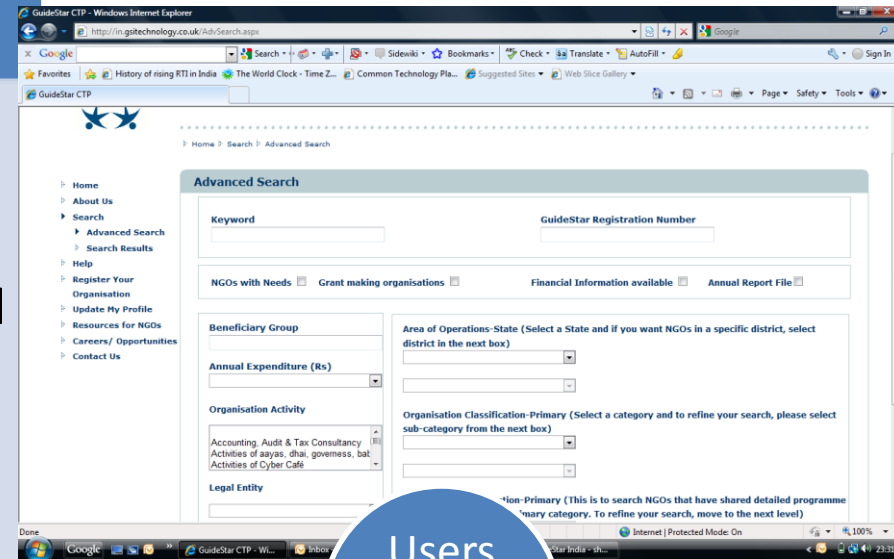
GuideStar CTP - Windows Internet Explorer

http://in.gsitechnology.co.uk/AdvSearch.aspx

Google

Google | Search | Sidewiki | Bookmarks | Check | Translate | AutoFill | Sign In

Favorites | History of rising RTI in India | The World Clock - Time Z... | Common Technology Pla... | Suggested Sites | Web Slice Gallery

GuideStar CTP

Page | Safety | Tools

Home > Search > Advanced Search

Home
About Us
Search
Advanced Search
Search Results
Help
Register Your Organisation
Update My Profile
Resources for NGOs
Careers/ Opportunities
Contact Us

Advanced Search

Keyword

GuideStar Registration Number

NGOs with Needs | Grant making organisations | Financial Information available | Annual Report File

Beneficiary Group

Annual Expenditure (Rs)

Organisation Activity

Accounting, Audit & Tax Consultancy
Activities of aayas, dhai, governess, bab
Activities of Cyber Café

Legal Entity

Area of Operations-State (Select a State and if you want NGOs in a specific district, select district in the next box)

Organisation Classification-Primary (Select a category and to refine your search, please select sub-category from the next box)

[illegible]ation-Primary (This is to search NGOs that have shared detailed programme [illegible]imary category. To refine your search, move to the next level)

Done | Internet | Protected Mode: On | 100%

Google | GuideStar CTP - Wi... | Inbox | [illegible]Star India - sh...

Users